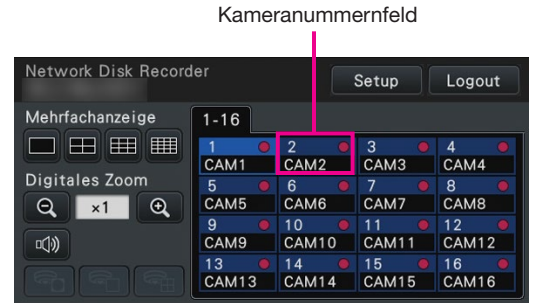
Kameranummernfeld

Network Disk Recorder

Setup

Logout

Mehrfachanzeige

Digitales Zoom

×1

1-16

| | | | |
|---|---|---|---|
| 1 CAM1 | 2 CAM2 | 3 CAM3 | 4 CAM4 |
| 5 CAM5 | 6 CAM6 | 7 CAM7 | 8 CAM8 |
| 9 CAM9 | 10 CAM10 | 11 CAM11 | 12 CAM12 |
| 13 CAM13 | 14 CAM14 | 15 CAM15 | 16 CAM16 |